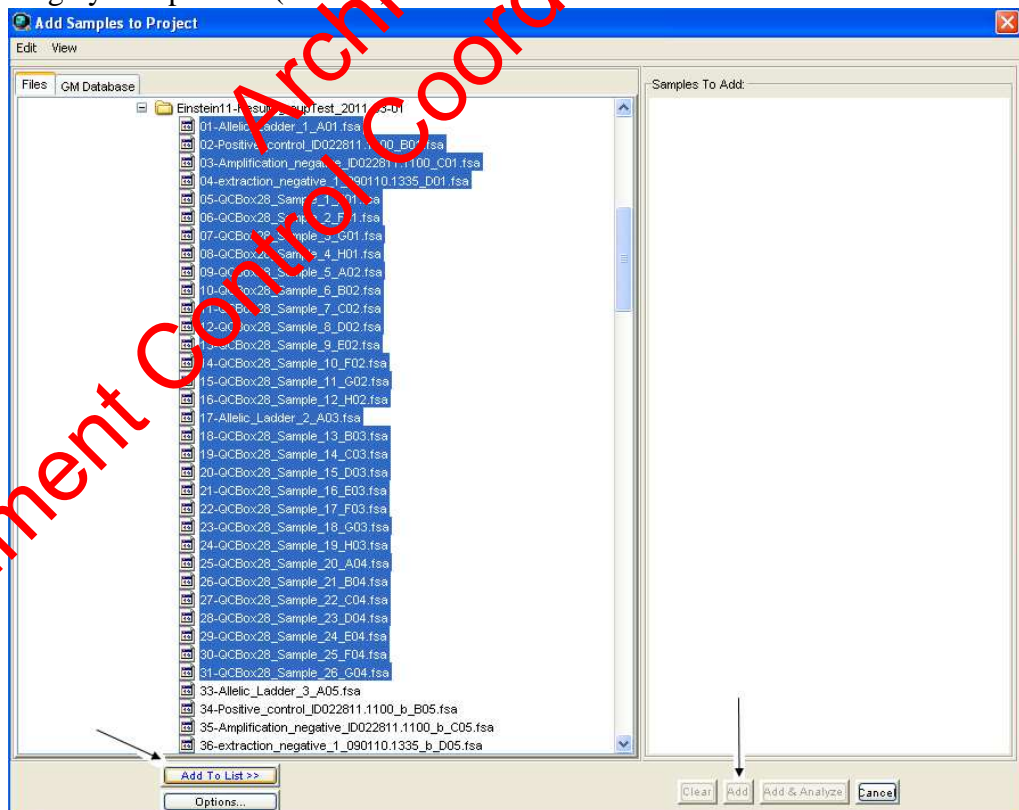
Add Samples to Project

Edit View

Files GM Database

Einstein11-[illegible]upTest_2011_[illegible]3-01
01-Allelic_Ladder_1_A01.fsa
02-Positive_control_ID022811.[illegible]00_B0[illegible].fsa
03-Amplification_negat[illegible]e_ID02281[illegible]1100_C01.fsa
04-extraction_negative_1_090110.1335_D01.fsa
05-QCBox28_Sample_1_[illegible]01.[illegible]sa
06-QCBox28_Sam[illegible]_2_F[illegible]1.fsa
07-QCBox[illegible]_Sample_3_G01.fsa
08-QCBox2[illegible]_Sample_4_H01.fsa
09-Q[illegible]x28_Sample_5_A02.fsa
10-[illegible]x28_Sample_6_B02.fsa
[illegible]x28_Sample_7_C02.fsa
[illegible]2-Q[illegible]x28_Sample_8_D02.fsa
1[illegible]-QCBox28_Sample_9_E02.fsa
14-QCBox28_Sample_10_F02.fsa
15-QCBox28_Sample_11_G02.fsa
16-QCBox28_Sample_12_H02.fsa
17-Allelic_Ladder_2_A03.fsa
18-QCBox28_Sample_13_B03.fsa
19-QCBox28_Sample_14_C03.fsa
20-QCBox28_Sample_15_D03.fsa
21-QCBox28_Sample_16_E03.fsa
22-QCBox28_Sample_17_F03.fsa
23-QCBox28_Sample_18_G03.fsa
24-QCBox28_Sample_19_H03.fsa
25-QCBox28_Sample_20_A04.fsa
26-QCBox28_Sample_21_B04.fsa
27-QCBox28_Sample_22_C04.fsa
28-QCBox28_Sample_23_D04.fsa
29-QCBox28_Sample_24_E04.fsa
30-QCBox28_Sample_25_F04.fsa
31-QCBox28_Sample_26_G04.fsa
33-Allelic_Ladder_3_A05.fsa
34-Positive_control_ID022811.1100_b_B05.fsa
35-Amplification_negative_ID022811.1100_b_C05.fsa
36-extraction_negative_1_090110.1335_b_D05.fsa

Add To List >>
Options...

Samples To Add:

Clear Add Add & Analyze Cancel

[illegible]ment Control Coord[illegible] Archi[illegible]